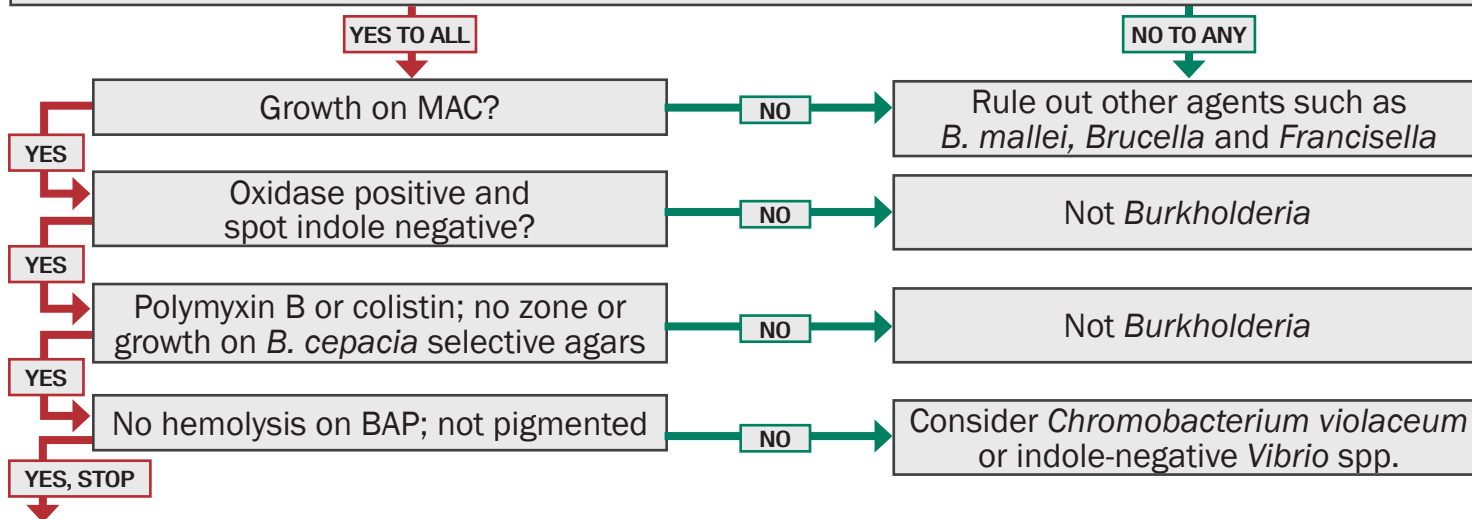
YES TO ALL

NO TO ANY

Growth on MAC?

NO

Rule out other agents such as B. mallei, Brucella and Francisella

YES

Oxidase positive and spot indole negative?

NO

Not Burkholderia

YES

Polymyxin B or colistin; no zone or growth on B. cepacia selective agars

NO

Not Burkholderia

YES

No hemolysis on BAP; not pigmented

NO

Consider Chromobacterium violaceum or indole-negative Vibrio spp.

YES, STOP